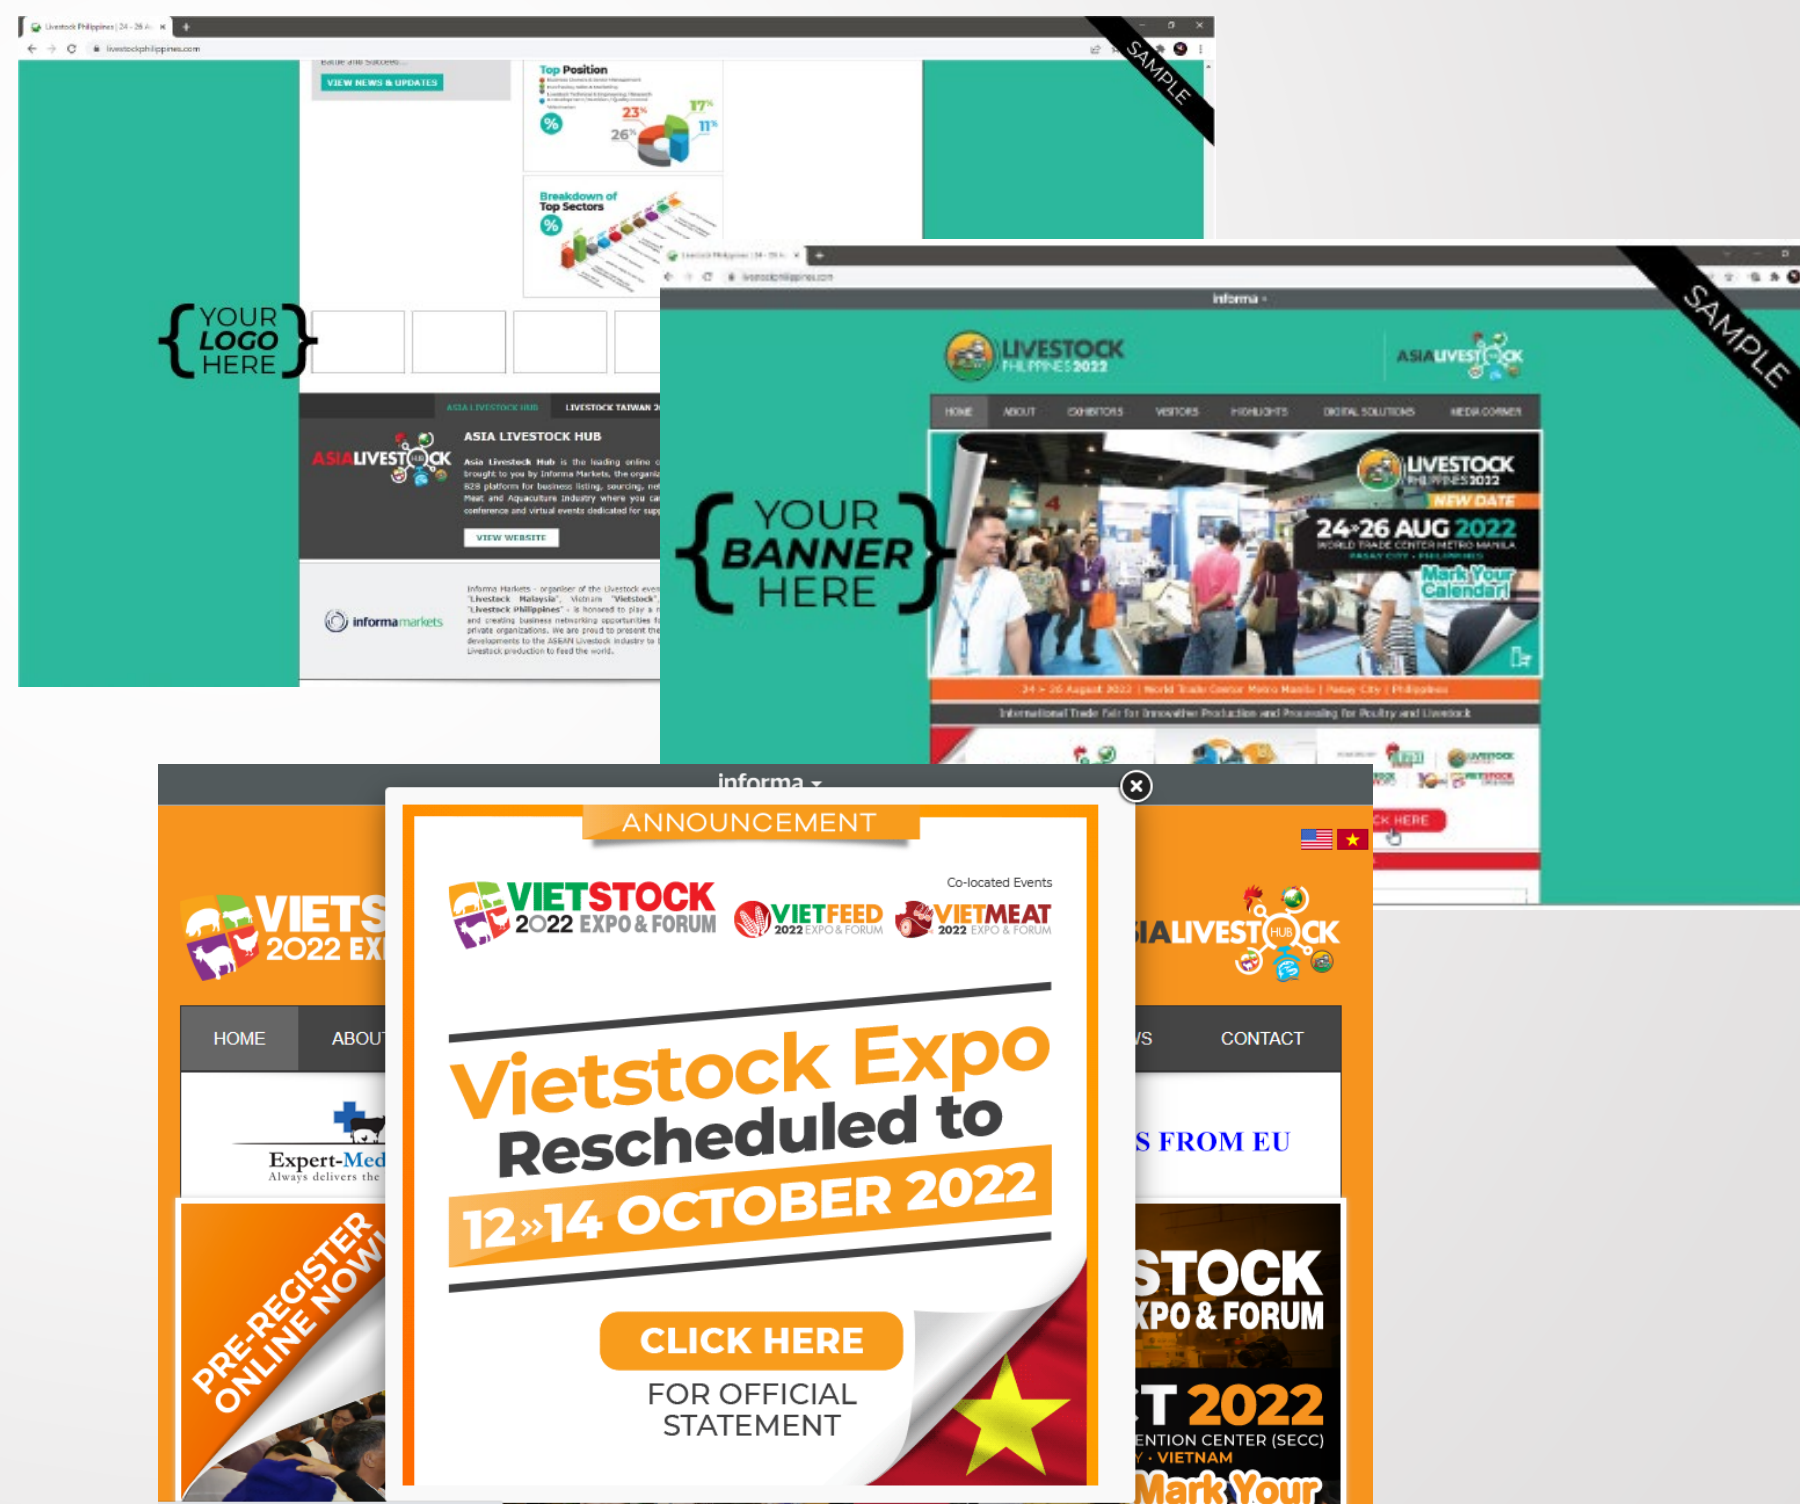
SAMPLE

VIEW NEWS & UPDATES

Top Position

23%
17%
11%
26%

Breakdown of Top Sectors

{YOUR LOGO HERE}

ASIA LIVESTOCK HUB
LIVESTOCK TAIWAN

ASIALIVESTOCK

ASIA LIVESTOCK HUB

Asia Livestock Hub is the leading online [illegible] brought to you by Informa Markets, the organi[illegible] B2B platform for business listing, sourcing, ne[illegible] Meat and Aquaculture Industry where you ca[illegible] conference and virtual events dedicated for sup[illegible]

VIEW WEBSITE

informamarkets

Informa Markets - organiser of the Livestock even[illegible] "Livestock Malaysia", Vietnam "Vietstock" "Livestock Philippines" - is honored to play a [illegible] and creating business networking opportunities f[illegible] private organizations. We are proud to present the developments to the ASEAN Livestock industry to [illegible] Livestock production to feed the world.

SAMPLE

informa

LIVESTOCK PHILIPPINES 2022

ASIALIVESTOCK

HOME ABOUT EXHIBITORS VISITORS HIGHLIGHTS DIGITAL SOLUTIONS MEDIA CORNER

{YOUR BANNER HERE}

LIVESTOCK PHILIPPINES 2022
NEW DATE
24-26 AUG 2022
WORLD TRADE CENTER METRO MANILA
PASAY CITY • PHILIPPINES
Mark Your Calendar!

24 - 26 August 2022 | World Trade Center Metro Manila | Pasay City | Philippines

International Trade Fair for Innovative Production and Processing for Poultry and Livestock

CLICK HERE

informa

VIETSTOCK 2022 EX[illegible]

HOME ABOU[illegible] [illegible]S CONTACT

Expert-Med
Always delivers the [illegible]

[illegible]S FROM EU

PRE-REGISTER ONLINE NOW!

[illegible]STOCK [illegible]XPO & FORUM
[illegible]T 2022
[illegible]ENTION CENTER (SECC)
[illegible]Y • VIETNAM
Mark Your

ASIALIVESTOCK

ANNOUNCEMENT

Co-located Events

VIETSTOCK 2022 EXPO & FORUM

VIETFEED 2022 EXPO & FORUM

VIETMEAT 2022 EXPO & FORUM

Vietstock Expo Rescheduled to
12»14 OCTOBER 2022

CLICK HERE
FOR OFFICIAL STATEMENT